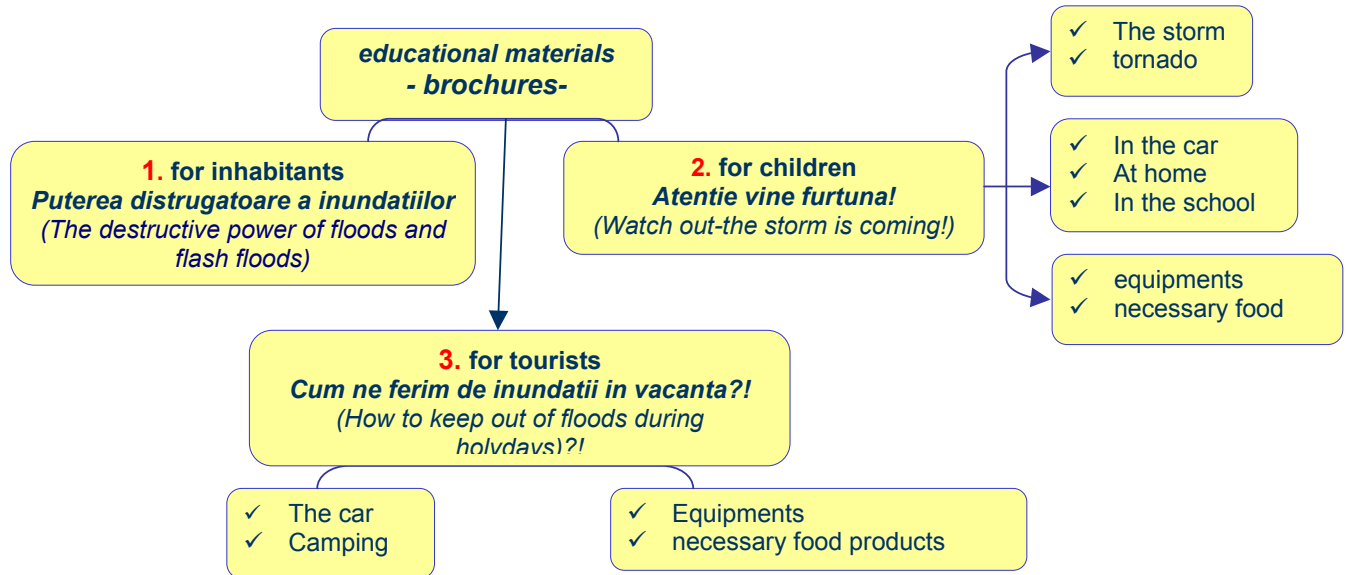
educational materials
- brochures-

1. for inhabitants
Puterea distrugatoare a inundatiilor
(The destructive power of floods and flash floods)

2. for children
Atentie vine furtuna!
(Watch out-the storm is coming!)

✓ The storm
✓ tornado

✓ In the car
✓ At home
✓ In the school

✓ equipments
✓ necessary food

3. for tourists
Cum ne ferim de inundatii in vacanta?!
(How to keep out of floods during holydays)?!

✓ The car
✓ Camping

✓ Equipments
✓ necessary food products